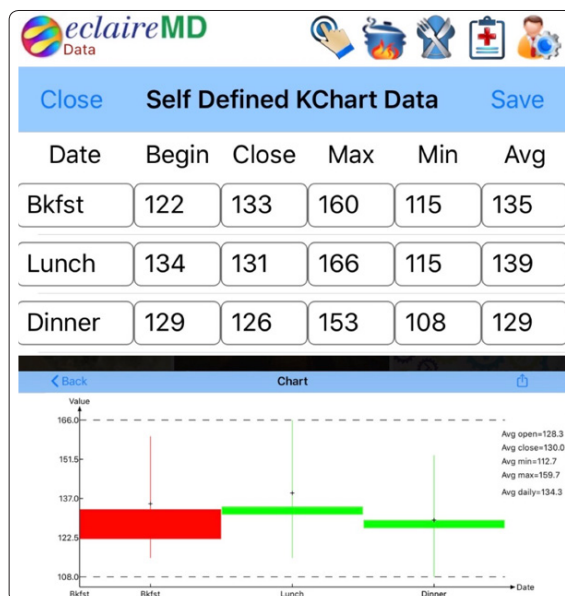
eclaireMD
Data

Close Self Defined KChart Data Save

| Date | Begin | Close | Max | Min | Avg |
|---|---|---|---|---|---|
| Bkfst | 122 | 133 | 160 | 115 | 135 |
| Lunch | 134 | 131 | 166 | 115 | 139 |
| Dinner | 129 | 126 | 153 | 108 | 129 |

< Back Chart

Value
166.0
151.5
137.0
122.5
108.0

Avg open=128.3
Avg close=130.0
Avg min=112.7
Avg max=159.7
Avg daily=134.3

Bkfst Bkfst Lunch Dinner Date